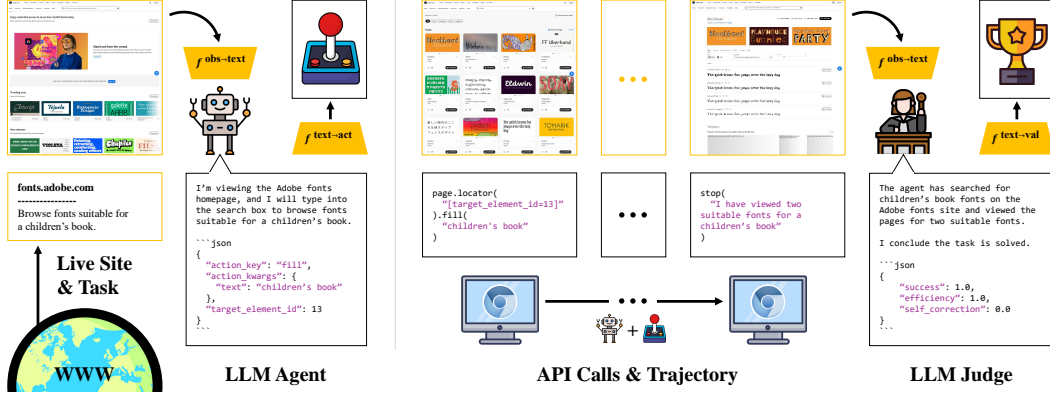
$f$ obs→text

$f$ text→act

fonts.adobe.com
----------------
Browse fonts suitable for a children's book.

Live Site & Task

WWW

I'm viewing the Adobe fonts homepage, and I will type into the search box to browse fonts suitable for a children's book.

```json
{
  "action_key": "fill",
  "action_kwargs": {
    "text": "children's book"
  },
  "target_element_id": 13
}
```

LLM Agent

page.locator(
  "[target_element_id=13]"
).fill(
  "children's book"
)

• • •

stop(
  "I have viewed two suitable fonts for a children's book"
)

+

API Calls & Trajectory

$f$ obs→text

$f$ text→val

The agent has searched for children's book fonts on the Adobe fonts site and viewed the pages for two suitable fonts.

I conclude the task is solved.

```json
{
  "success": 1.0,
  "efficiency": 1.0,
  "self_correction": 0.0
}
```

LLM Judge